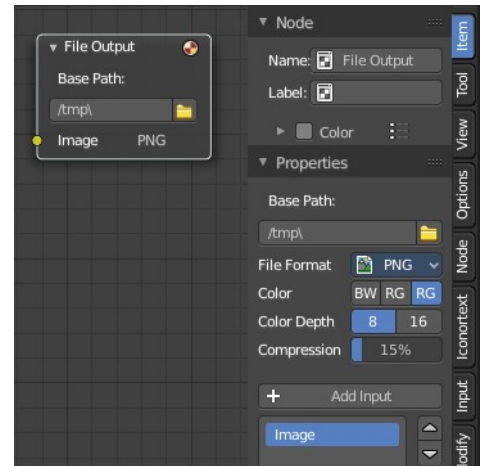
File Output
Base Path:
/tmp\
Image PNG

Node
Name: File Output
Label:
Color

Properties
Base Path:
/tmp\
File Format PNG
Color BW RG RG
Color Depth 8 16
Compression 15%
+ Add Input
Image

Item
Tool
View
Options
Node
Iconotext
Input
lodify